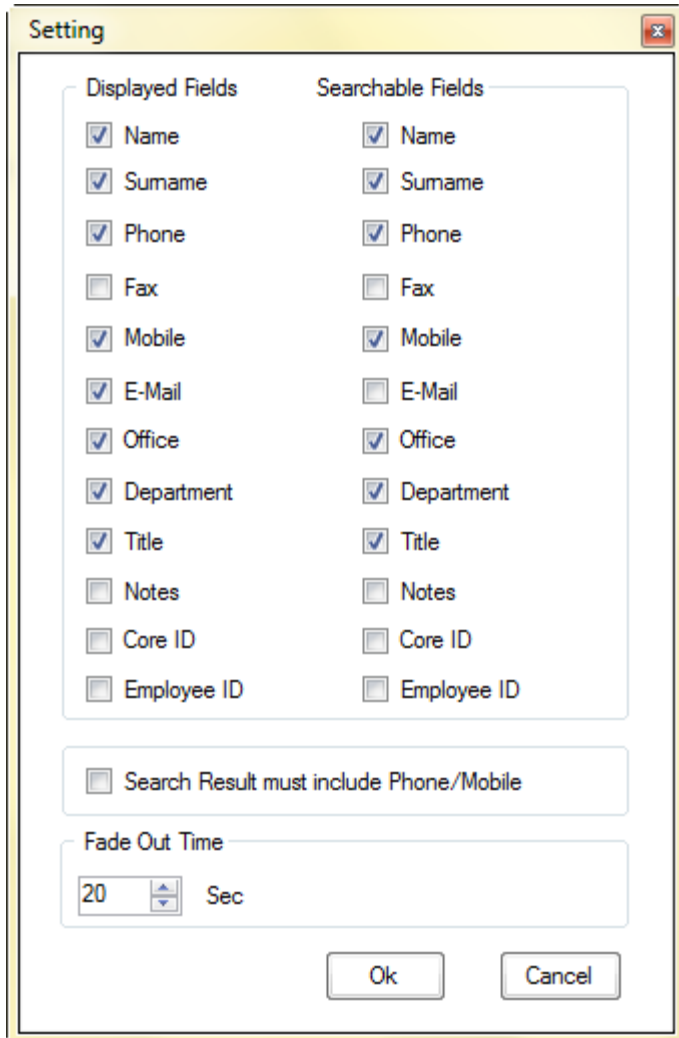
Setting

Displayed Fields

Name
Surname
Phone
Fax
Mobile
E-Mail
Office
Department
Title
Notes
Core ID
Employee ID

Searchable Fields

Name
Surname
Phone
Fax
Mobile
E-Mail
Office
Department
Title
Notes
Core ID
Employee ID

Search Result must include Phone/Mobile

Fade Out Time

20 Sec

Ok Cancel